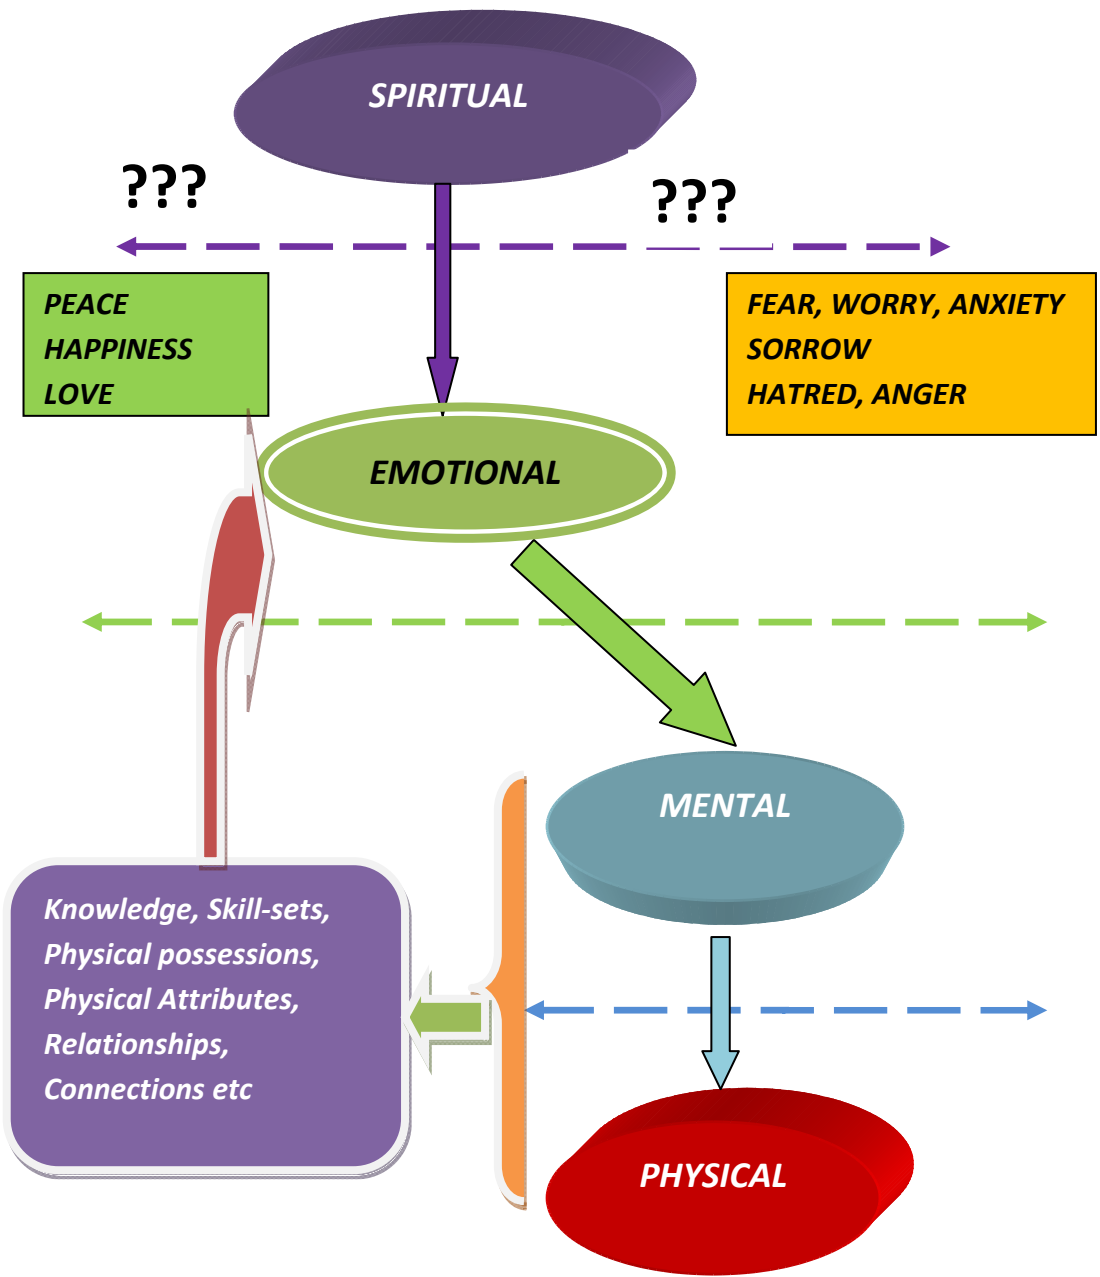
SPIRITUAL

???

???

PEACE
HAPPINESS
LOVE

FEAR, WORRY, ANXIETY
SORROW
HATRED, ANGER

EMOTIONAL

MENTAL

Knowledge, Skill-sets, Physical possessions, Physical Attributes, Relationships, Connections etc

PHYSICAL